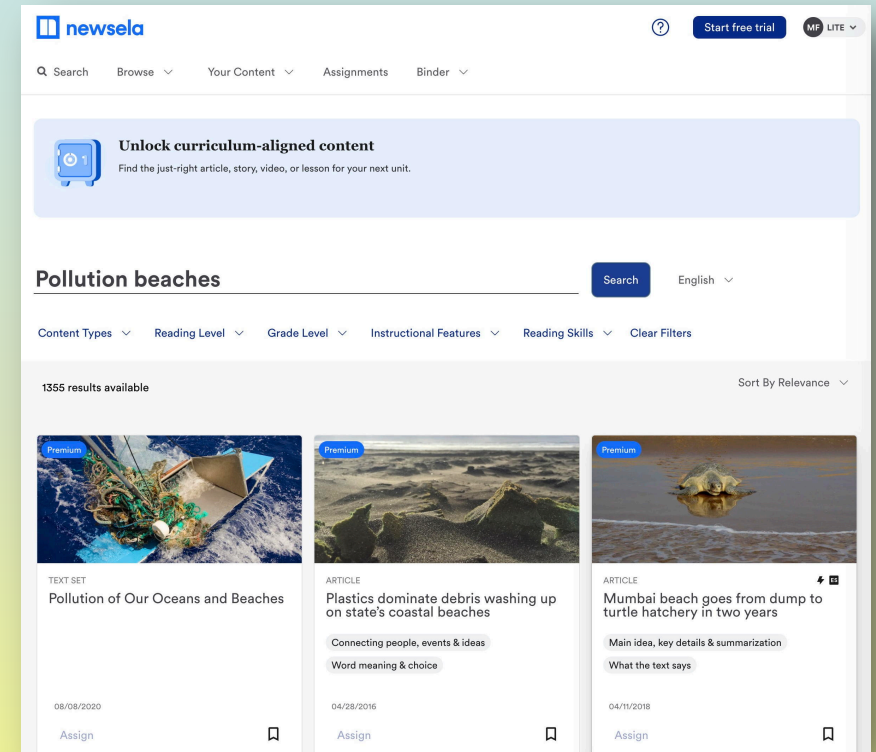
newsela

Start free trial

MF LITE

Search Browse Your Content Assignments Binder

Unlock curriculum-aligned content

Find the just-right article, story, video, or lesson for your next unit.

Pollution beaches

Search

English

Content Types Reading Level Grade Level Instructional Features Reading Skills Clear Filters

1355 results available

Sort By Relevance

Premium

TEXT SET

Pollution of Our Oceans and Beaches

08/08/2020

Assign

Premium

ARTICLE

Plastics dominate debris washing up on state's coastal beaches

Connecting people, events & ideas

Word meaning & choice

04/28/2016

Assign

Premium

ARTICLE

Mumbai beach goes from dump to turtle hatchery in two years

Main idea, key details & summarization

What the text says

04/11/2018

Assign